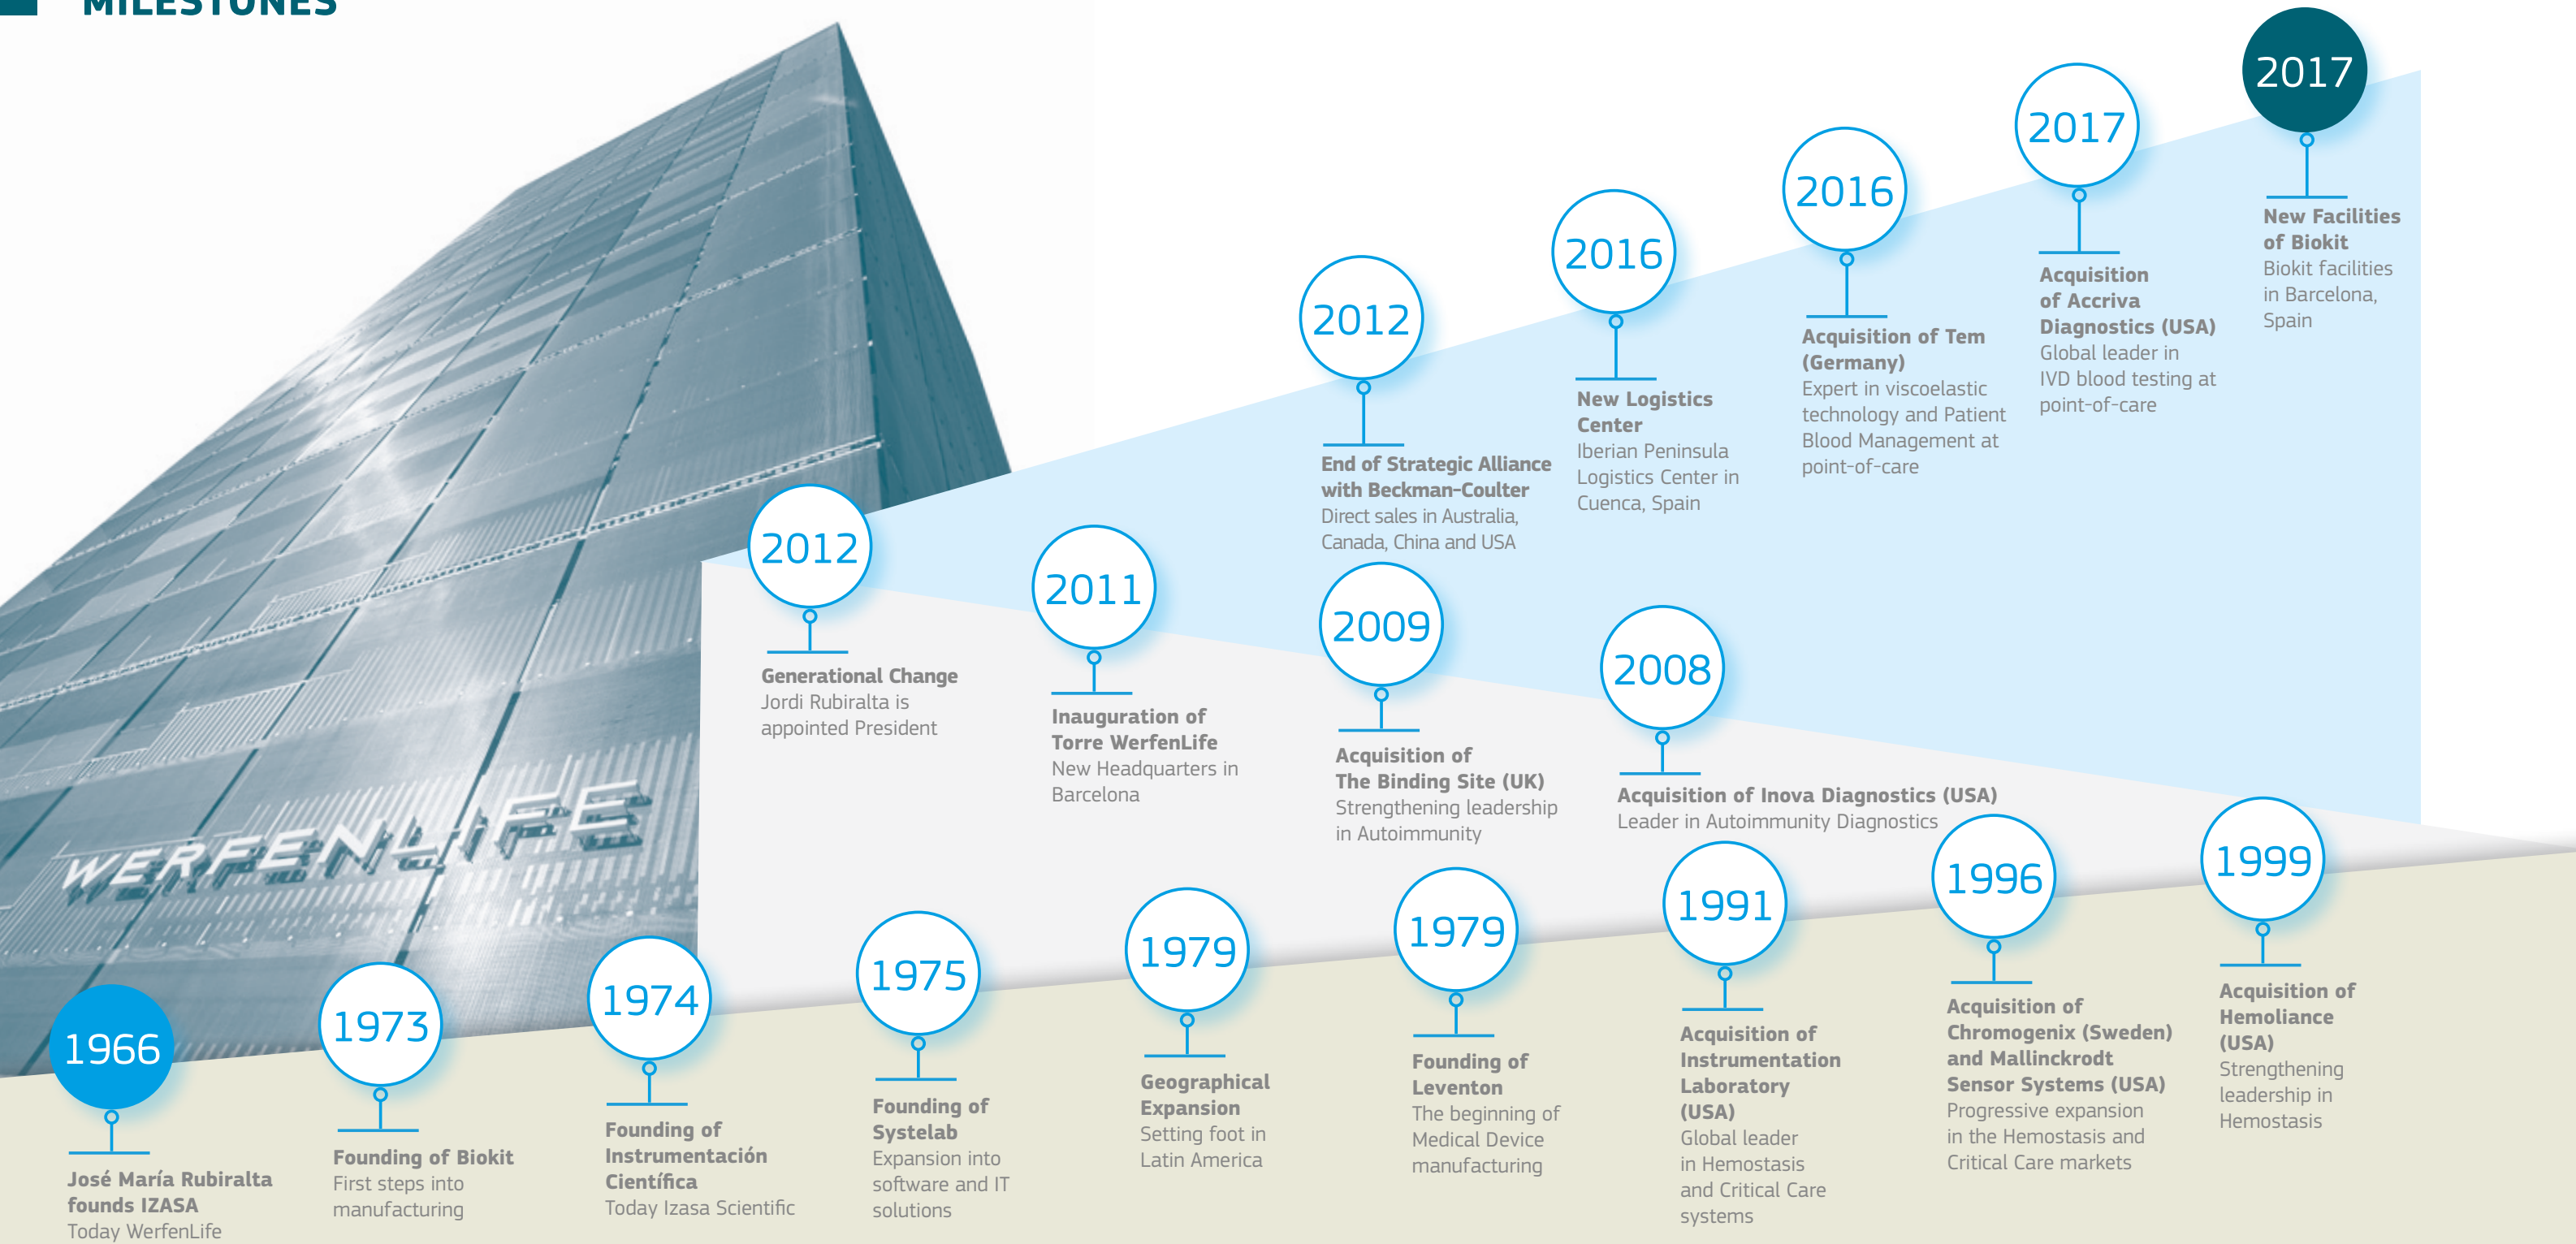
MILESTONES

WERFENLIFE

1966
José María Rubiralta founds IZASA
Today WerfenLife

1973
Founding of Biokit
First steps into manufacturing

1974
Founding of Instrumentación Científica
Today Izasa Scientific

1975
Founding of Systelab
Expansion into software and IT solutions

1979
Geographical Expansion
Setting foot in Latin America

1979
Founding of Leventon
The beginning of Medical Device manufacturing

1991
Acquisition of Instrumentation Laboratory (USA)
Global leader in Hemostasis and Critical Care systems

1996
Acquisition of Chromogenix (Sweden) and Mallinckrodt Sensor Systems (USA)
Progressive expansion in the Hemostasis and Critical Care markets

1999
Acquisition of Hemoliance (USA)
Strengthening leadership in Hemostasis

2012
Generational Change
Jordi Rubiralta is appointed President

2011
Inauguration of Torre WerfenLife
New Headquarters in Barcelona

2009
Acquisition of The Binding Site (UK)
Strengthening leadership in Autoimmunity

2008
Acquisition of Inova Diagnostics (USA)
Leader in Autoimmunity Diagnostics

2012
End of Strategic Alliance with Beckman-Coulter
Direct sales in Australia, Canada, China and USA

2016
New Logistics Center
Iberian Peninsula Logistics Center in Cuenca, Spain

2016
Acquisition of Tem (Germany)
Expert in viscoelastic technology and Patient Blood Management at point-of-care

2017
Acquisition of Accriva Diagnostics (USA)
Global leader in IVD blood testing at point-of-care

2017
New Facilities of Biokit
Biokit facilities in Barcelona, Spain